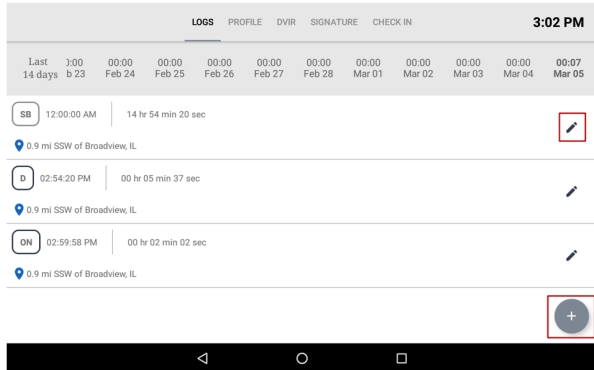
LOGS PROFILE DVIR SIGNATURE CHECK IN

3:02 PM

Last 14 days

):00 b 23

00:00 Feb 24

00:00 Feb 25

00:00 Feb 26

00:00 Feb 27

00:00 Feb 28

00:00 Mar 01

00:00 Mar 02

00:00 Mar 03

00:00 Mar 04

00:07 Mar 05

SB 12:00:00 AM 14 hr 54 min 20 sec

0.9 mi SSW of Broadview, IL

D 02:54:20 PM 00 hr 05 min 37 sec

0.9 mi SSW of Broadview, IL

ON 02:59:58 PM 00 hr 02 min 02 sec

0.9 mi SSW of Broadview, IL

+